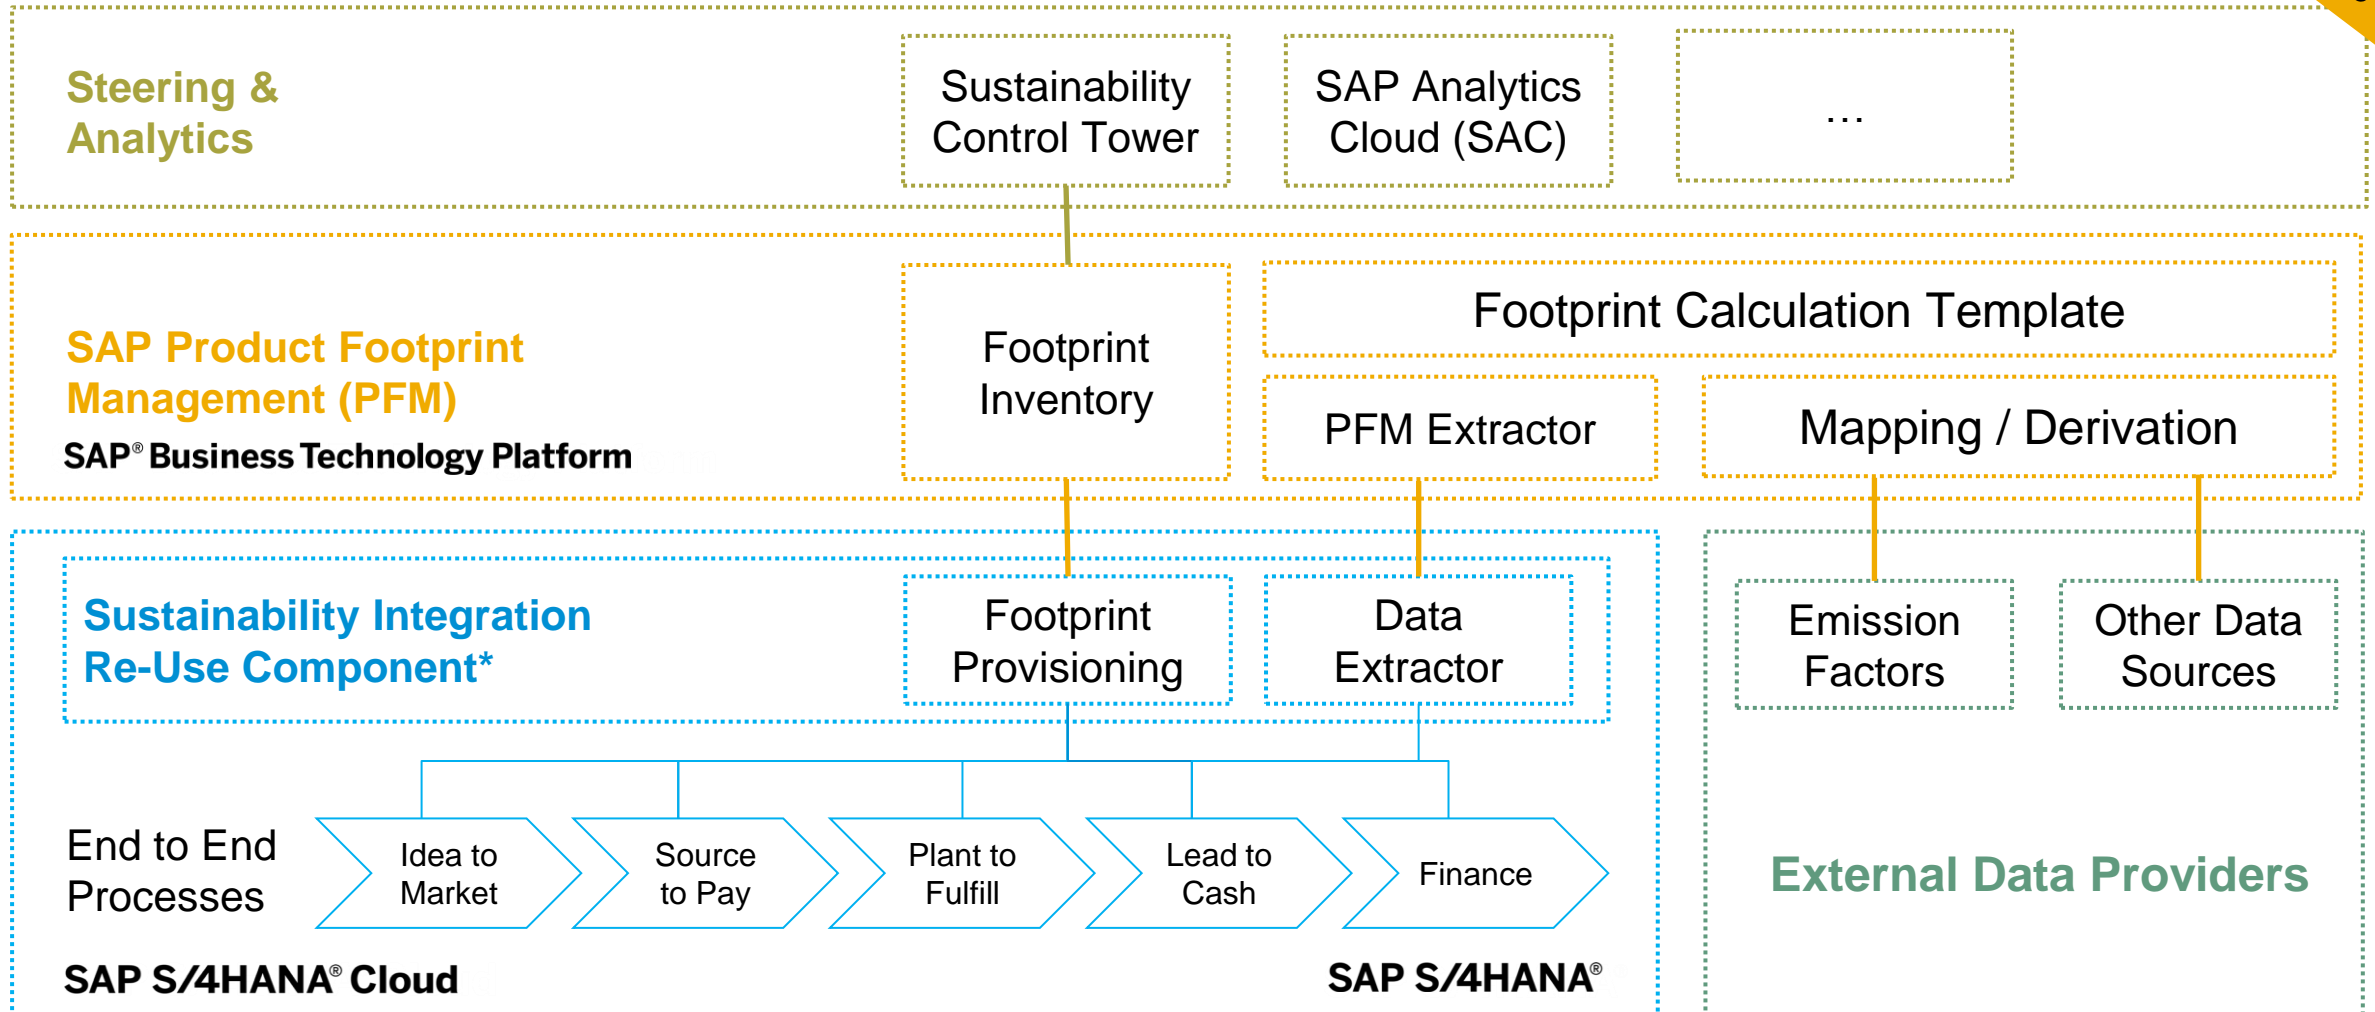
Steering & Analytics

Sustainability Control Tower

SAP Analytics Cloud (SAC)

...

SAP Product Footprint Management (PFM)

SAP® Business Technology Platform

Footprint Inventory

Footprint Calculation Template

PFM Extractor

Mapping / Derivation

Sustainability Integration Re-Use Component*

Footprint Provisioning

Data Extractor

Emission Factors

Other Data Sources

End to End Processes

Idea to Market

Source to Pay

Plant to Fulfill

Lead to Cash

Finance

External Data Providers

SAP S/4HANA® Cloud

SAP S/4HANA®